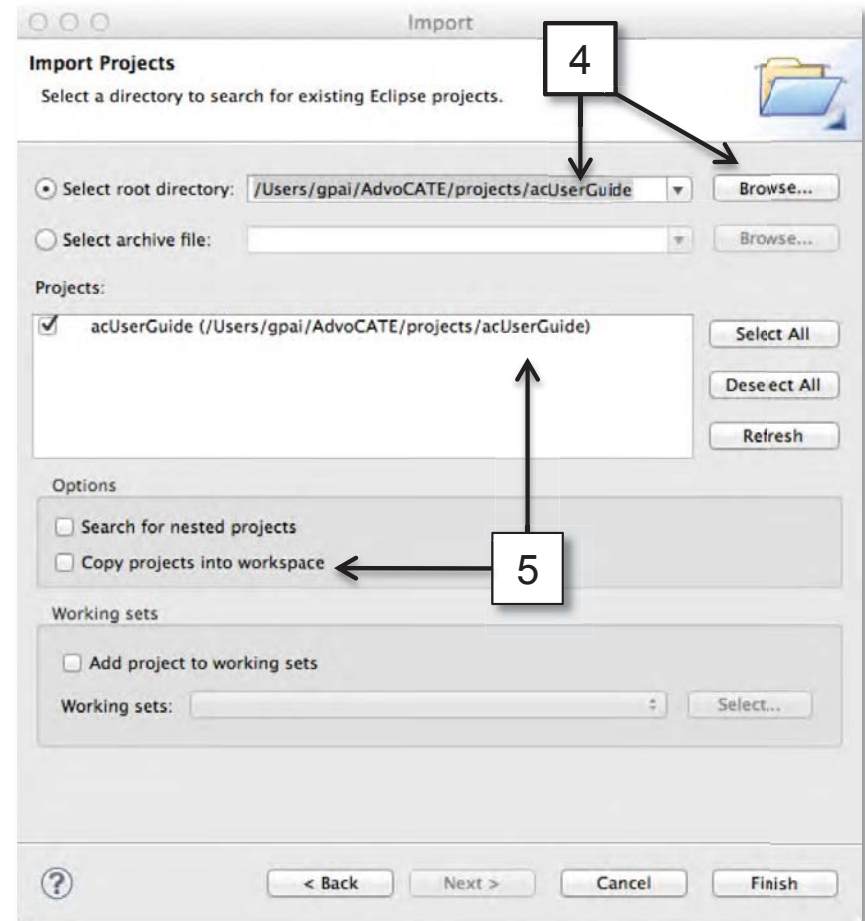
Import

Import Projects

Select a directory to search for existing Eclipse projects.

4

Select root directory: /Users/gpai/AdvoCATE/projects/acUserGuide

Browse...

Select archive file:

Browse...

Projects:

acUserGuide (/Users/gpai/AdvoCATE/projects/acUserGuide)

Select All

Deseect All

Refresh

Options

Search for nested projects

Copy projects into workspace

5

Working sets

Add project to working sets

Working sets:

Select...

< Back

Next >

Cancel

Finish